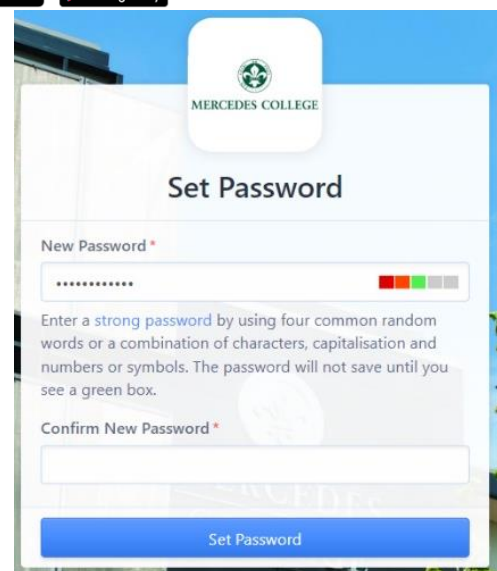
MERCEDES COLLEGE

Set Password

New Password *

•••••••••••••

Enter a strong password by using four common random words or a combination of characters, capitalisation and numbers or symbols. The password will not save until you see a green box.

Confirm New Password *

Set Password